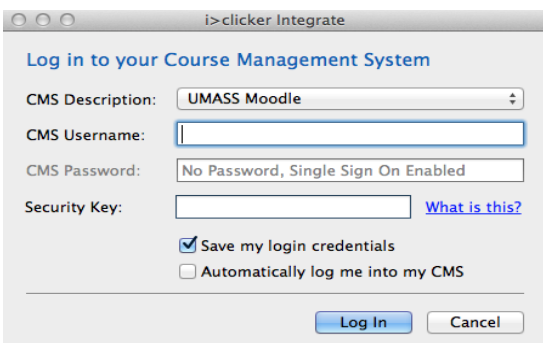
i>clicker Integrate

Log in to your Course Management System

CMS Description: UMASS Moodle

CMS Username:

CMS Password: No Password, Single Sign On Enabled

Security Key: What is this?

Save my login credentials

Automatically log me into my CMS

Log In Cancel